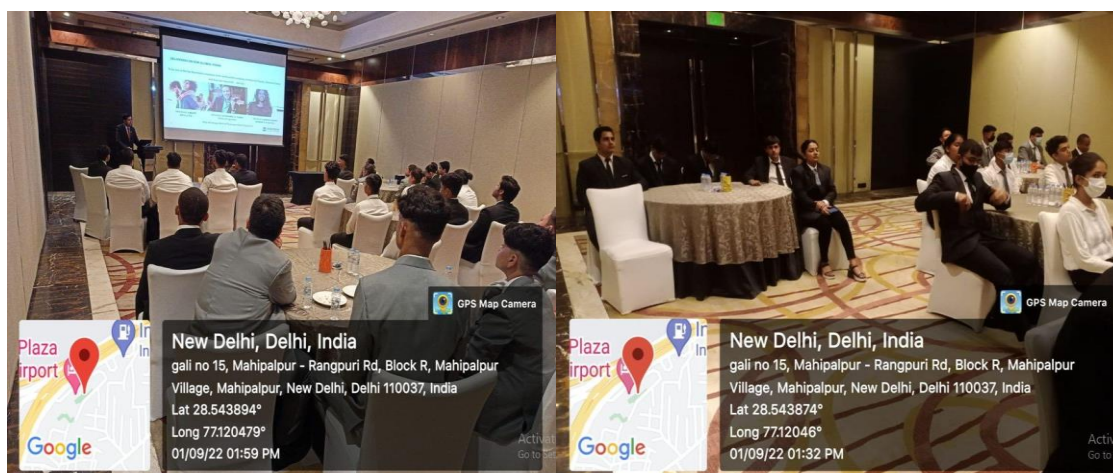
GPS Map Camera

Plaza
irport
In
In
Google

New Delhi, Delhi, India
gali no 15, Mahipalpur - Rangpuri Rd, Block R, Mahipalpur Village, Mahipalpur, New Delhi, Delhi 110037, India
Lat 28.543894°
Long 77.120479°
01/09/22 01:59 PM

Activ
Go to

GPS Map Camera

Plaza
irport
In
Google

New Delhi, Delhi, India
gali no 15, Mahipalpur - Rangpuri Rd, Block R, Mahipalpur Village, Mahipalpur, New Delhi, Delhi 110037, India
Lat 28.543874°
Long 77.12046°
01/09/22 01:32 PM

Activ
Go to